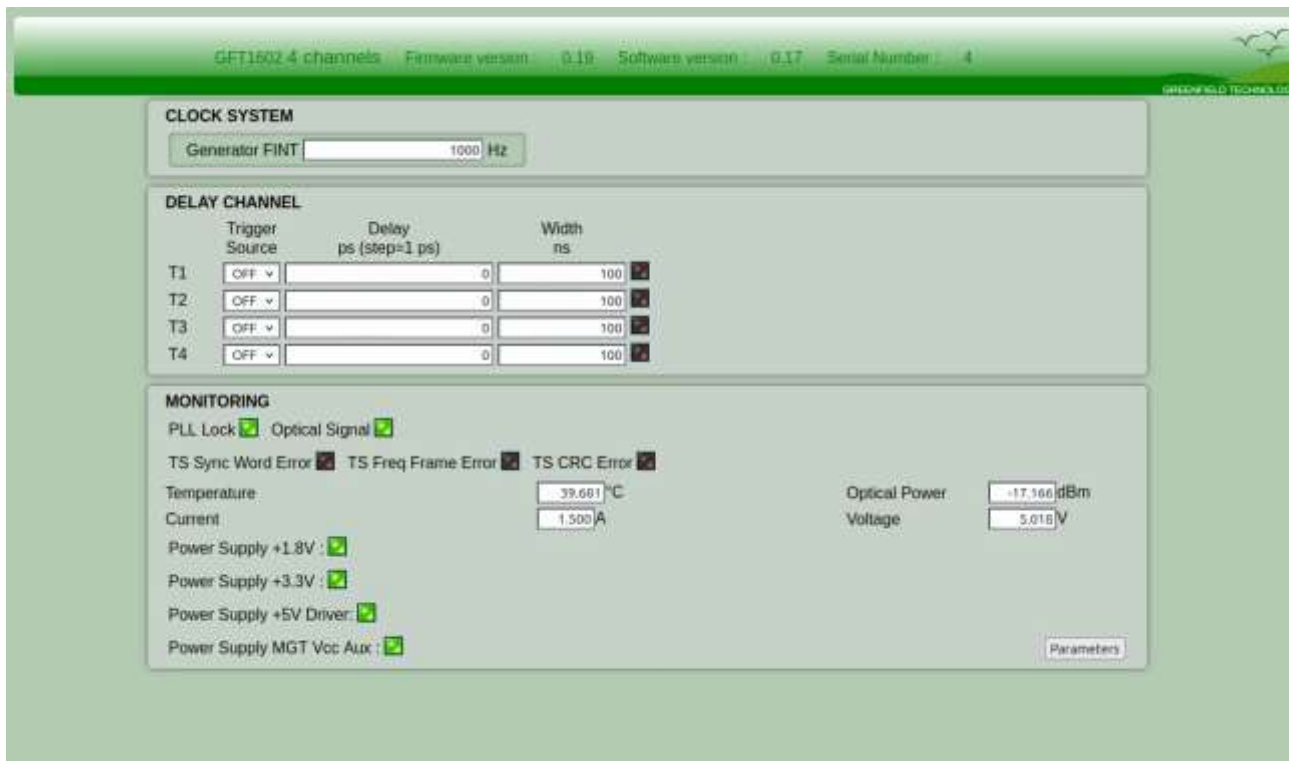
GFT1602 4 channels Firmware version : 0.19 Software version : 0.17 Serial Number : 4

GREENFIELD TECHNOLOG

CLOCK SYSTEM

Generator FINT 1000 Hz

DELAY CHANNEL

| | Trigger Source | Delay ps (step=1 ps) | Width ns |
|---|---|---|---|
| T1 | OFF | 0 | 100 |
| T2 | OFF | 0 | 100 |
| T3 | OFF | 0 | 100 |
| T4 | OFF | 0 | 100 |

MONITORING

PLL Lock Optical Signal

TS Sync Word Error TS Freq Frame Error TS CRC Error

Temperature 39.681 °C

Current 1.500 A

Optical Power -17.166 dBm

Voltage 5.018 V

Power Supply +1.8V :

Power Supply +3.3V :

Power Supply +5V Driver:

Power Supply MGT Vcc Aux :

Parameters